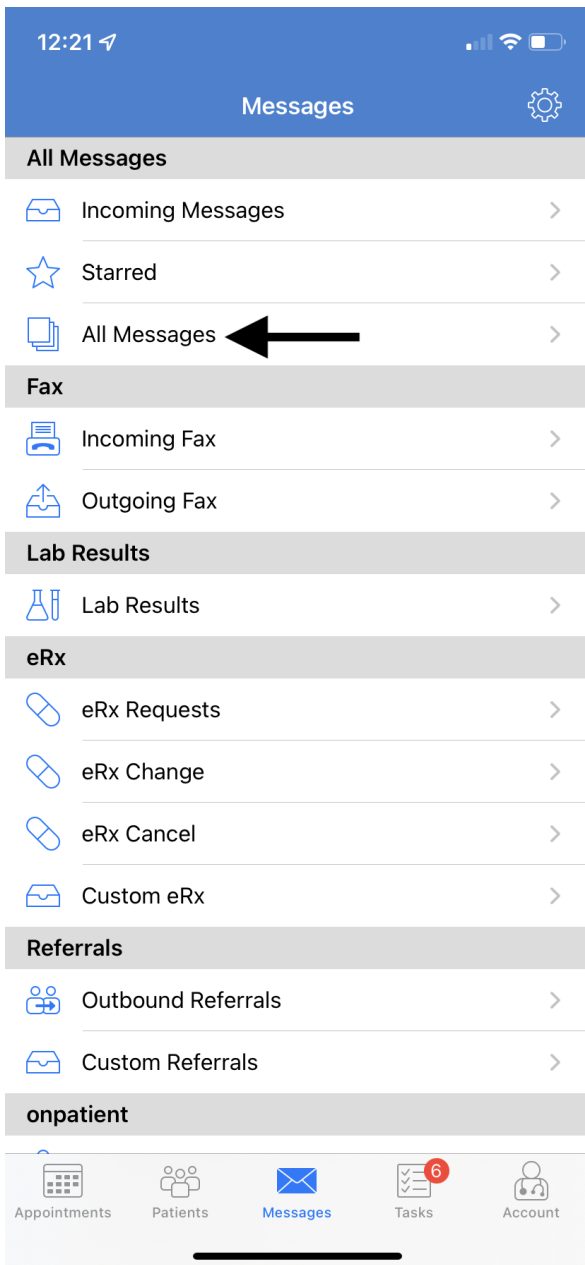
12:21

Messages

All Messages

Incoming Messages

Starred

All Messages

Fax

Incoming Fax

Outgoing Fax

Lab Results

Lab Results

eRx

eRx Requests

eRx Change

eRx Cancel

Custom eRx

Referrals

Outbound Referrals

Custom Referrals

onpatient

Appointments Patients Messages 6 Tasks Account